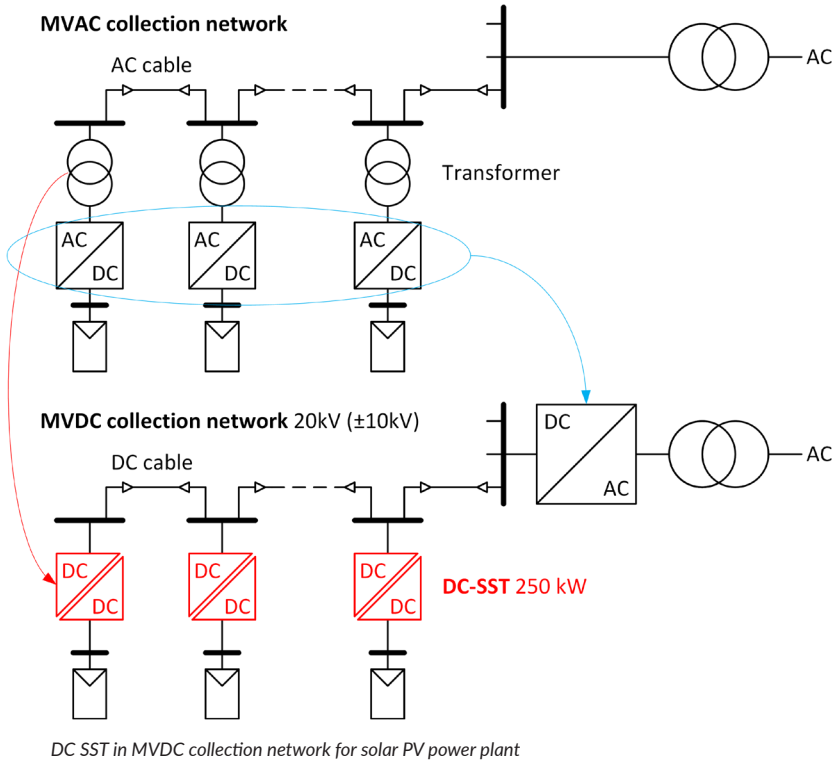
MVAC collection network

AC cable

AC

Transformer

AC
DC

AC
DC

AC
DC

MVDC collection network 20kV (±10kV)

DC cable

DC
AC

AC

DC
DC

DC
DC

DC
DC

DC-SST 250 kW

DC SST in MVDC collection network for solar PV power plant